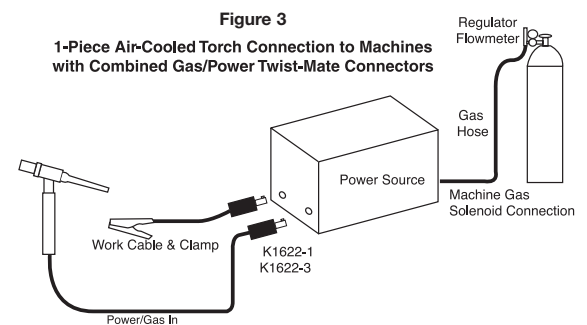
Figure 3

1-Piece Air-Cooled Torch Connection to Machines with Combined Gas/Power Twist-Mate Connectors

Regulator
Flowmeter

Gas
Hose

Power Source

Machine Gas
Solenoid Connection

Work Cable & Clamp

K1622-1
K1622-3

Power/Gas In